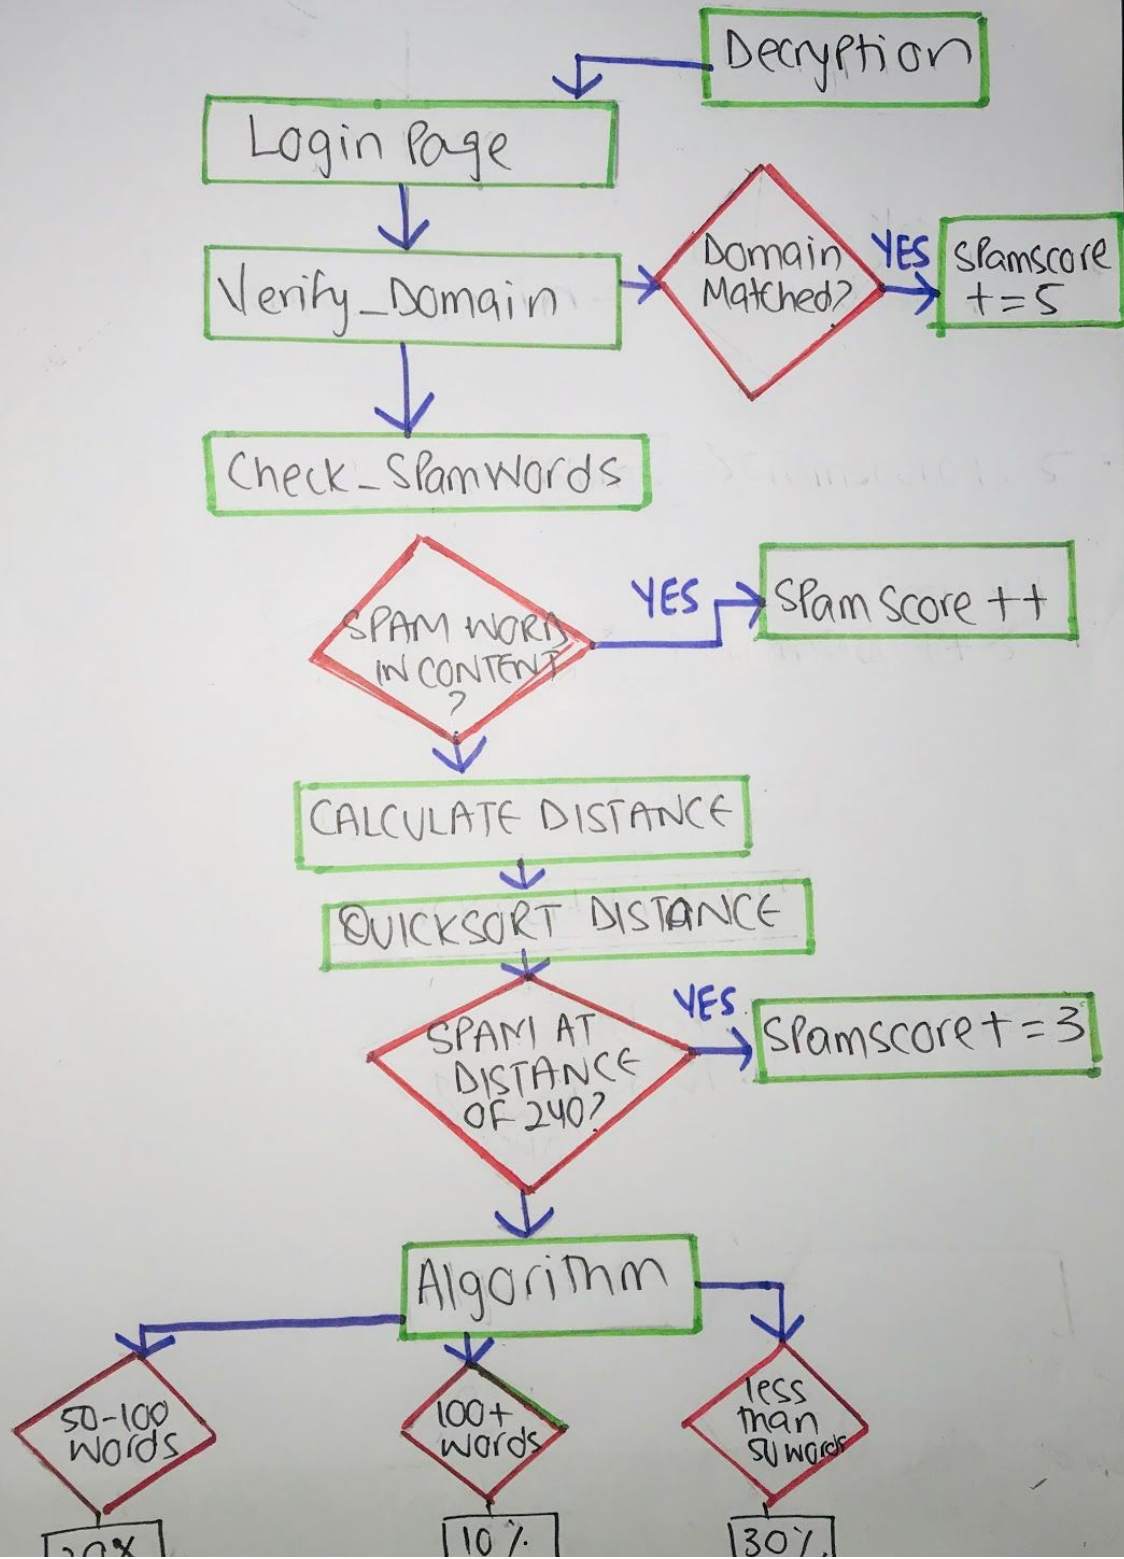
Decryption

Login Page

Verify_Domain

Domain Matched?

YES

Spamscore +=5

Check_SpamWords

SPAM WORDS IN CONTENT ?

YES

Spam Score ++

CALCULATE DISTANCE

QUICKSORT DISTANCE

SPAM AT DISTANCE OF 240?

YES

Spamscore +=3

Algorithm

50-100 words

100+ words

less than 50 words

20%

10%

30%